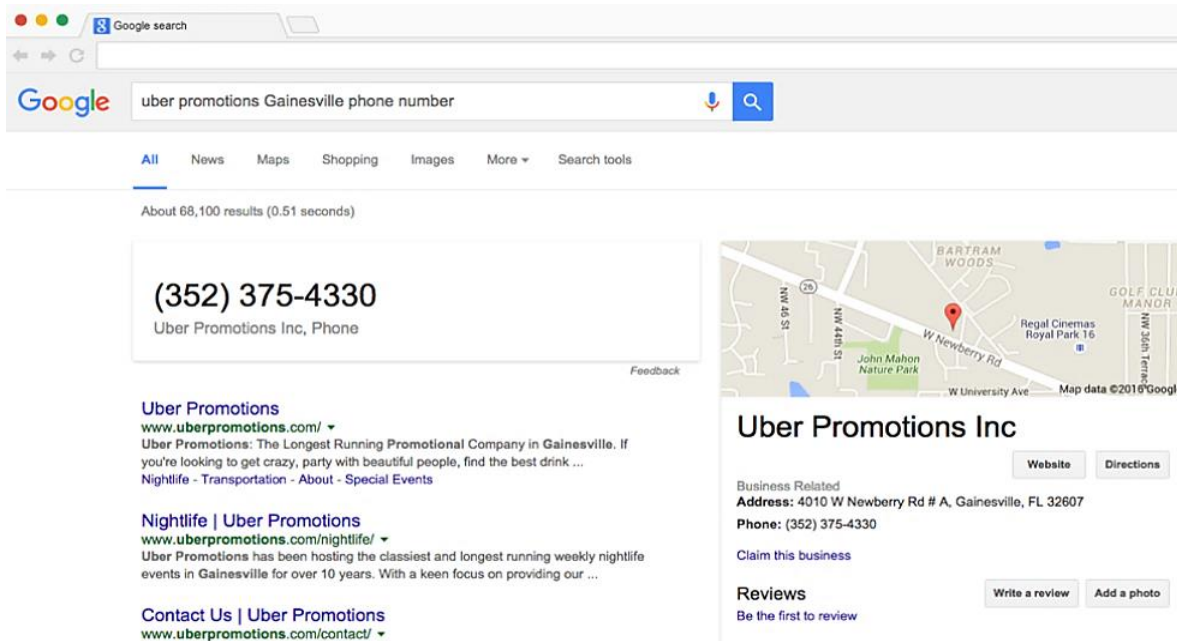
Google search

Google

uber promotions Gainesville phone number

All News Maps Shopping Images More ▾ Search tools

About 68,100 results (0.51 seconds)

(352) 375-4330
Uber Promotions Inc, Phone

Feedback

Uber Promotions
www.uberpromotions.com/ ▾
Uber Promotions: The Longest Running Promotional Company in Gainesville. If you're looking to get crazy, party with beautiful people, find the best drink ...
Nightlife - Transportation - About - Special Events

Nightlife | Uber Promotions
www.uberpromotions.com/nightlife/ ▾
Uber Promotions has been hosting the classiest and longest running weekly nightlife events in Gainesville for over 10 years. With a keen focus on providing our ...

Contact Us | Uber Promotions
www.uberpromotions.com/contact/ ▾

BARTRAM WOODS
GOLF CLU MANOR
26
NW 46 St
NW 44th St
W Newberry Rd
Regal Cinemas Royal Park 16
NW 36th Terrac
John Mahon Nature Park
W University Ave
Map data ©2016 Googl

Uber Promotions Inc

Website Directions

Business Related
Address: 4010 W Newberry Rd # A, Gainesville, FL 32607
Phone: (352) 375-4330

Claim this business

Reviews
Be the first to review

Write a review Add a photo